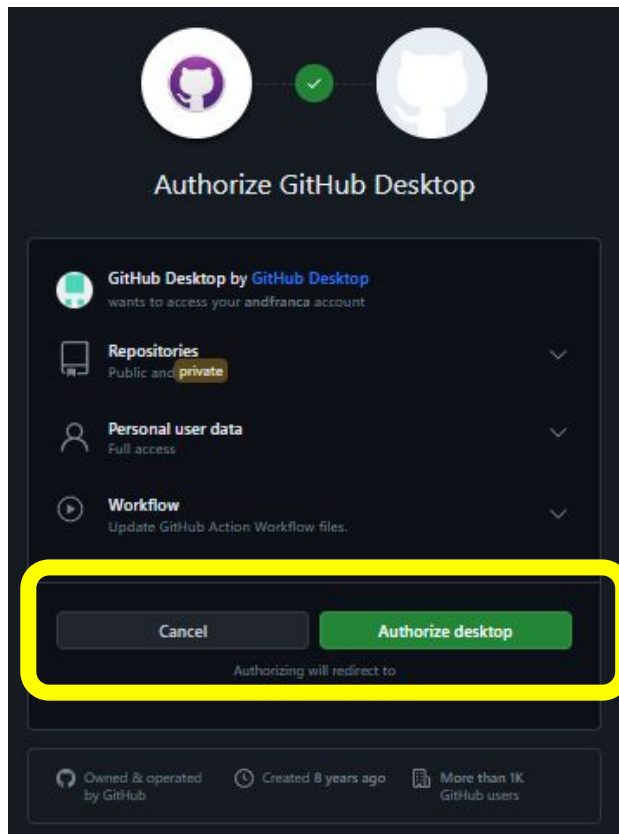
Authorize GitHub Desktop

GitHub Desktop by GitHub Desktop
wants to access your andfranca account

Repositories
Public and private

Personal user data
Full access

Workflow
Update GitHub Action Workflow files.

Cancel

Authorize desktop

Authorizing will redirect to

Owned & operated by GitHub

Created 8 years ago

More than 1K GitHub users